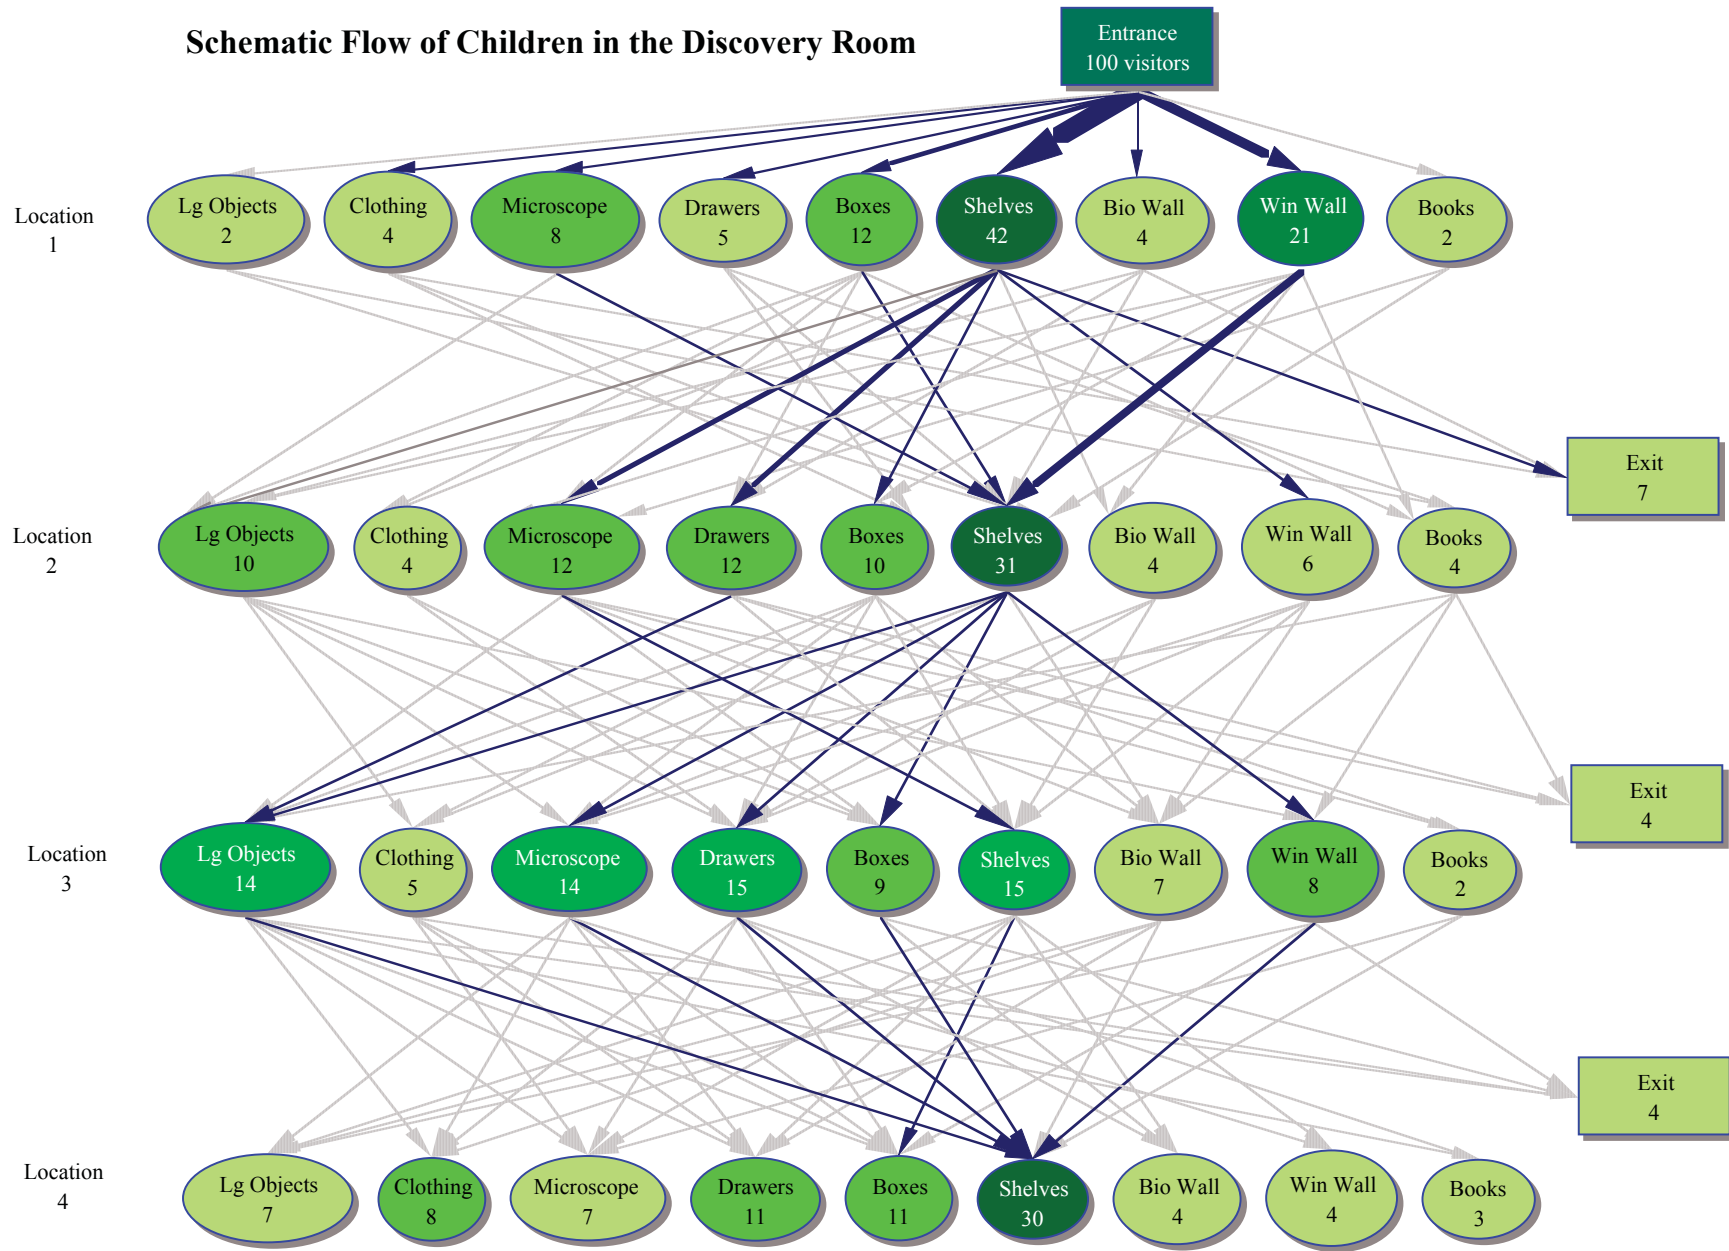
Schematic Flow of Children in the Discovery Room

Entrance
100 visitors

Location 1

Lg Objects 2
Clothing 4
Microscope 8
Drawers 5
Boxes 12
Shelves 42
Bio Wall 4
Win Wall 21
Books 2

Exit 7

Location 2

Lg Objects 10
Clothing 4
Microscope 12
Drawers 12
Boxes 10
Shelves 31
Bio Wall 4
Win Wall 6
Books 4

Exit 4

Location 3

Lg Objects 14
Clothing 5
Microscope 14
Drawers 15
Boxes 9
Shelves 15
Bio Wall 7
Win Wall 8
Books 2

Exit 4

Location 4

Lg Objects 7
Clothing 8
Microscope 7
Drawers 11
Boxes 11
Shelves 30
Bio Wall 4
Win Wall 4
Books 3